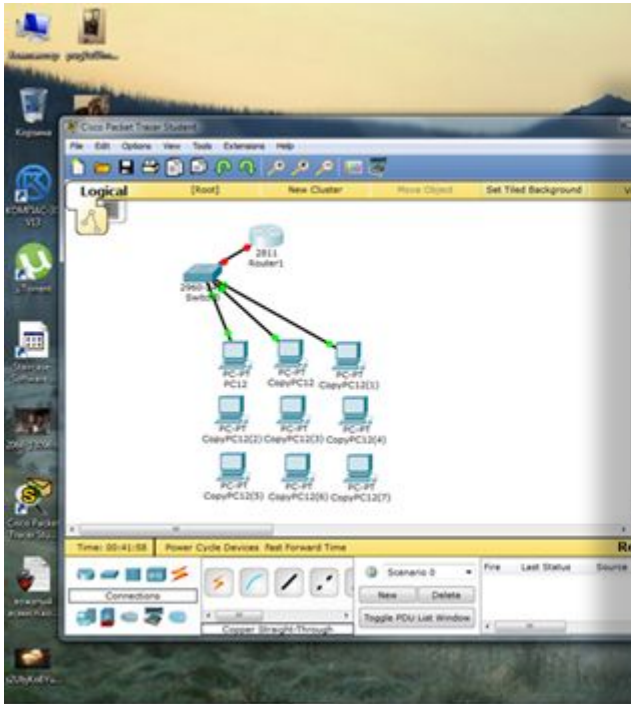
Компьютер

Корзина

Cisco Packet Tracer Student

File Edit Options View Tools Extensions Help

Logical [Root] New Cluster Move Object Set Tiled Background

2811
Router1

2960
Switch

PC-PT
PC12

PC-PT
CopyPC12

PC-PT
CopyPC12(1)

PC-PT
CopyPC12(2)

PC-PT
CopyPC12(3)

PC-PT
CopyPC12(4)

PC-PT
CopyPC12(5)

PC-PT
CopyPC12(6)

PC-PT
CopyPC12(7)

Time: 00:41:58 Power Cycle Devices Fast Forward Time

Connections

Copper Straight-Through

Scenario 0

New Delete

Toggle PDU List Window

Fire Last Status Source

uTorrent

Cisco Packet Tracer Stu...